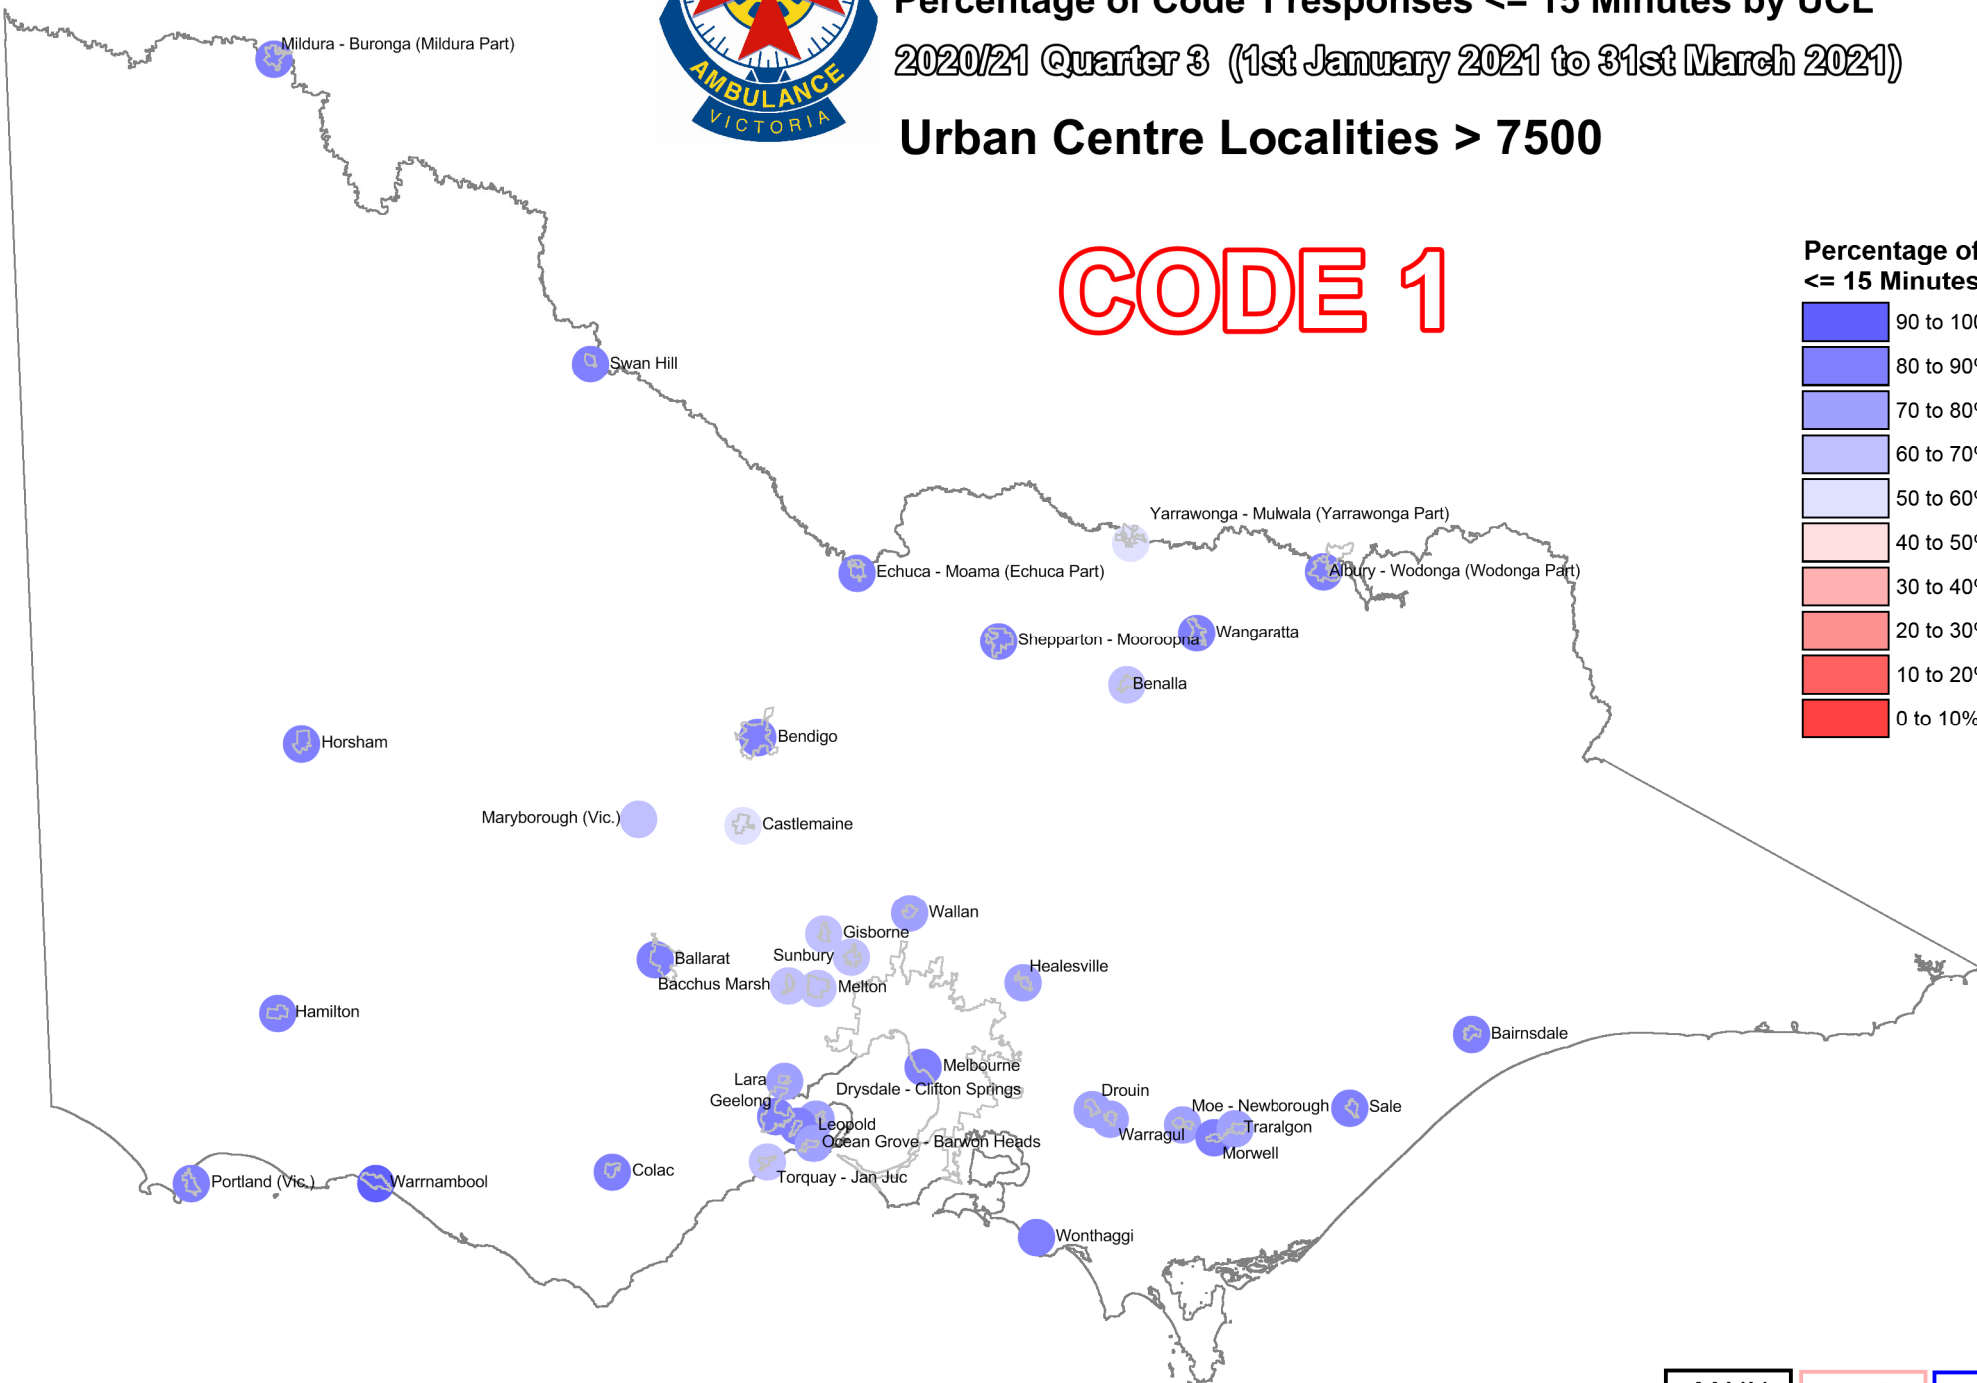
AMBULANCE
VICTORIA

Percentage of Code 1 responses <= 15 Minutes by UCL
2020/21 Quarter 3 (1st January 2021 to 31st March 2021)
Urban Centre Localities > 7500

CODE 1

Percentage of
<= 15 Minutes

90 to 100
80 to 90%
70 to 80%
60 to 70%
50 to 60%
40 to 50%
30 to 40%
20 to 30%
10 to 20%
0 to 10%

Mildura - Buronga (Mildura Part)
Swan Hill
Yarrawonga - Mulwala (Yarrawonga Part)
Echuca - Moama (Echuca Part)
Albury - Wodonga (Wodonga Part)
Shepparton - Mooroopna
Wangaratta
Benalla
Horsham
Bendigo
Maryborough (Vic.)
Castlemaine
Wallan
Gisborne
Ballarat
Sunbury
Bacchus Marsh
Melton
Healesville
Hamilton
Bairnsdale
Melbourne
Lara
Drysdale - Clifton Springs
Geelong
Drouin
Moe - Newborough
Sale
Leopold
Warragul
Traralgon
Ocean Grove - Barwon Heads
Morwell
Colac
Portland (Vic.)
Warrnambool
Torquay - Jan Juc
Wonthaggi